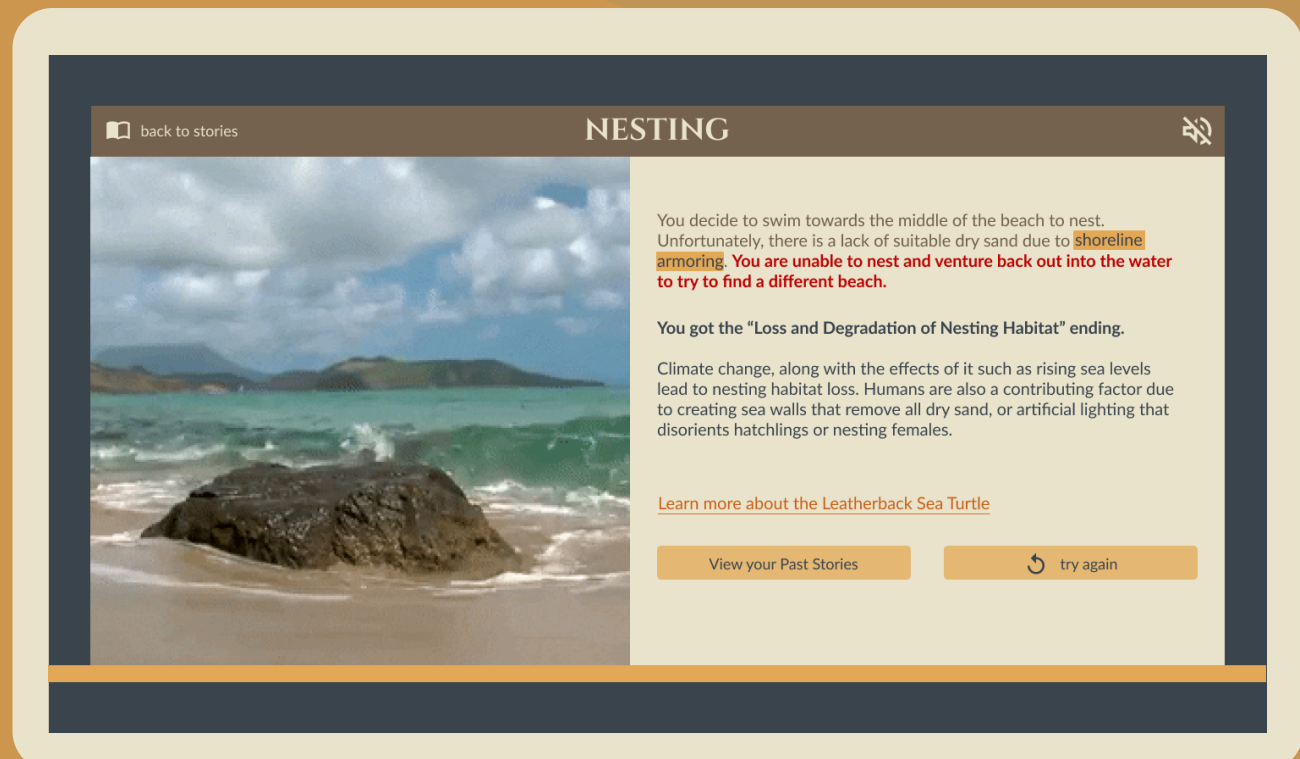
back to stories

NESTING

You decide to swim towards the middle of the beach to nest. Unfortunately, there is a lack of suitable dry sand due to shoreline armoring. You are unable to nest and venture back out into the water to try to find a different beach.

You got the “Loss and Degradation of Nesting Habitat” ending.

Climate change, along with the effects of it such as rising sea levels lead to nesting habitat loss. Humans are also a contributing factor due to creating sea walls that remove all dry sand, or artificial lighting that disorients hatchlings or nesting females.

Learn more about the Leatherback Sea Turtle

View your Past Stories

try again